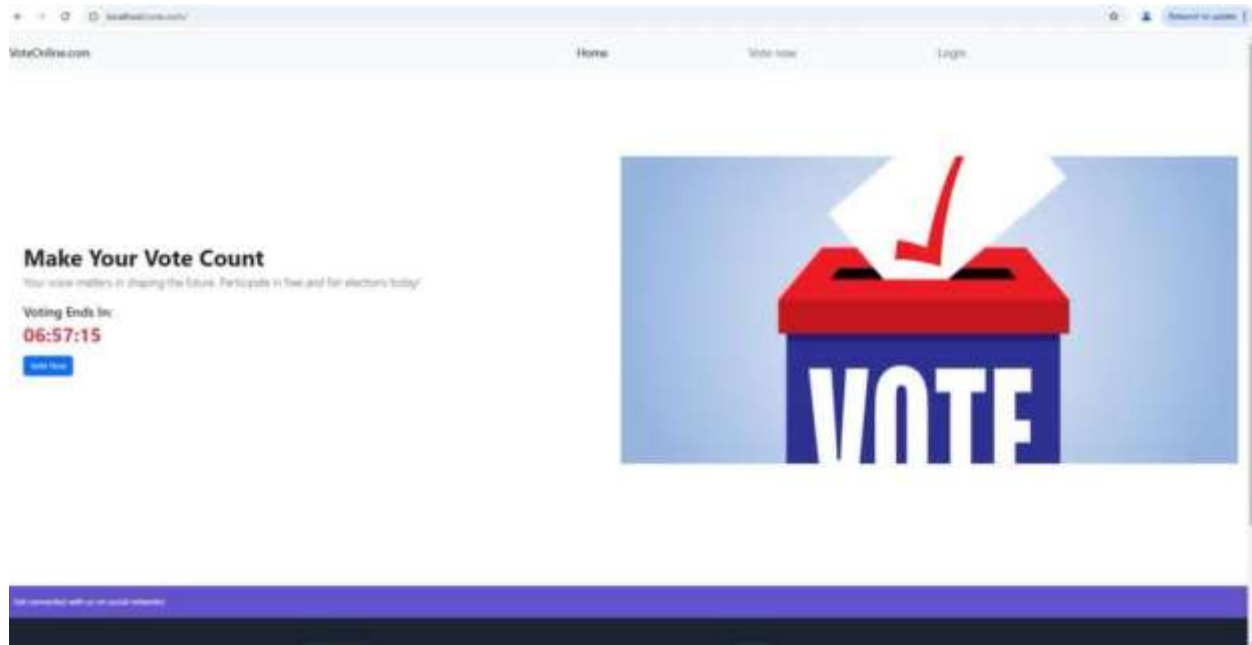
localhost:3000/

VoteOnline.com

Home

Vote now

Login

Make Your Vote Count

Your voice matters in shaping the future. Participate in free and fair elections today!

Voting Ends In:

06:57:15

Vote Now

VOTE

Get connected with us on social networks: